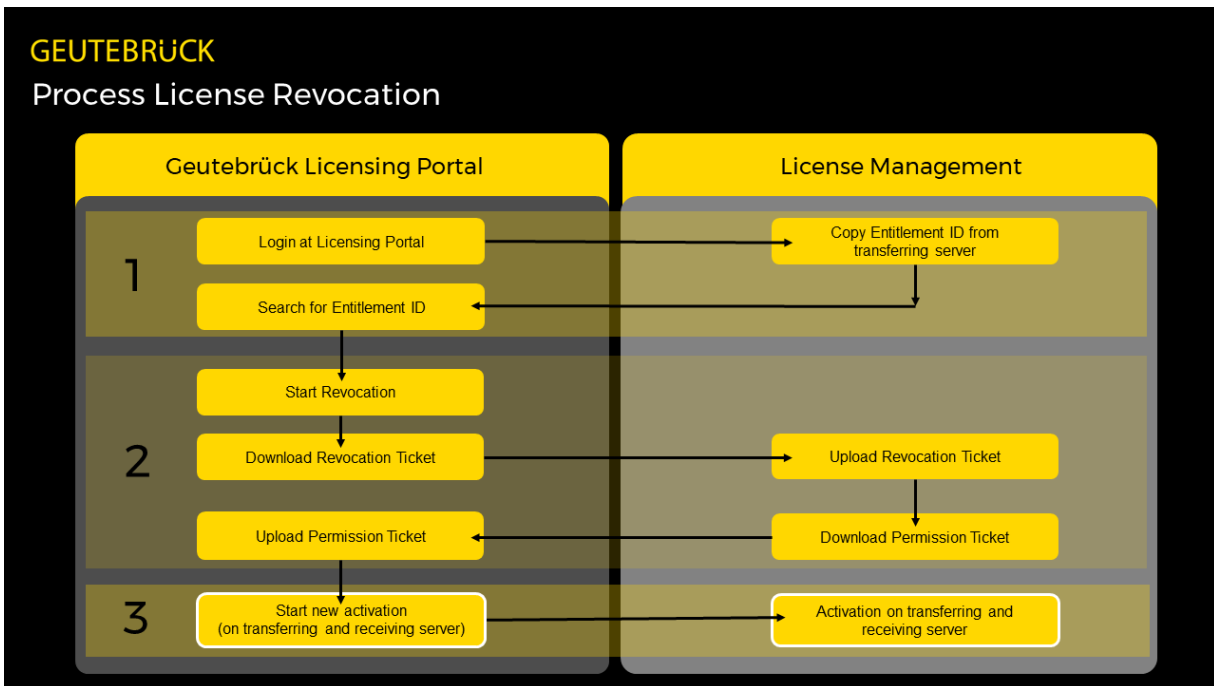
GEUTEBRUCK
Process License Revocation

Geutebrück Licensing Portal

License Management

1

Login at Licensing Portal

Copy Entitlement ID from transferring server

Search for Entitlement ID

2

Start Revocation

Download Revocation Ticket

Upload Revocation Ticket

Upload Permission Ticket

Download Permission Ticket

3

Start new activation (on transferring and receiving server)

Activation on transferring and receiving server